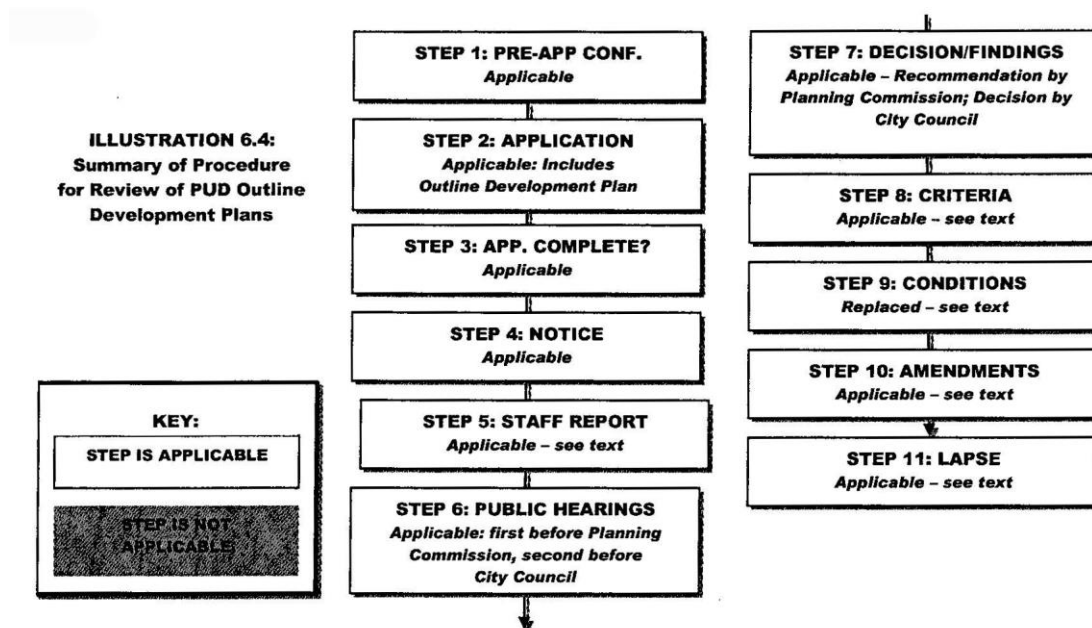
ILLUSTRATION 6.4: Summary of Procedure for Review of PUD Outline Development Plans

STEP 1: PRE-APP CONF.
Applicable

STEP 2: APPLICATION
Applicable: Includes Outline Development Plan

STEP 3: APP. COMPLETE?
Applicable

STEP 4: NOTICE
Applicable

STEP 5: STAFF REPORT
Applicable – see text

STEP 6: PUBLIC HEARINGS
Applicable: first before Planning Commission, second before City Council

STEP 7: DECISION/FINDINGS
Applicable – Recommendation by Planning Commission; Decision by City Council

STEP 8: CRITERIA
Applicable – see text

STEP 9: CONDITIONS
Replaced – see text

STEP 10: AMENDMENTS
Applicable – see text

STEP 11: LAPSE
Applicable – see text

KEY:
STEP IS APPLICABLE
STEP IS NOT APPLICABLE